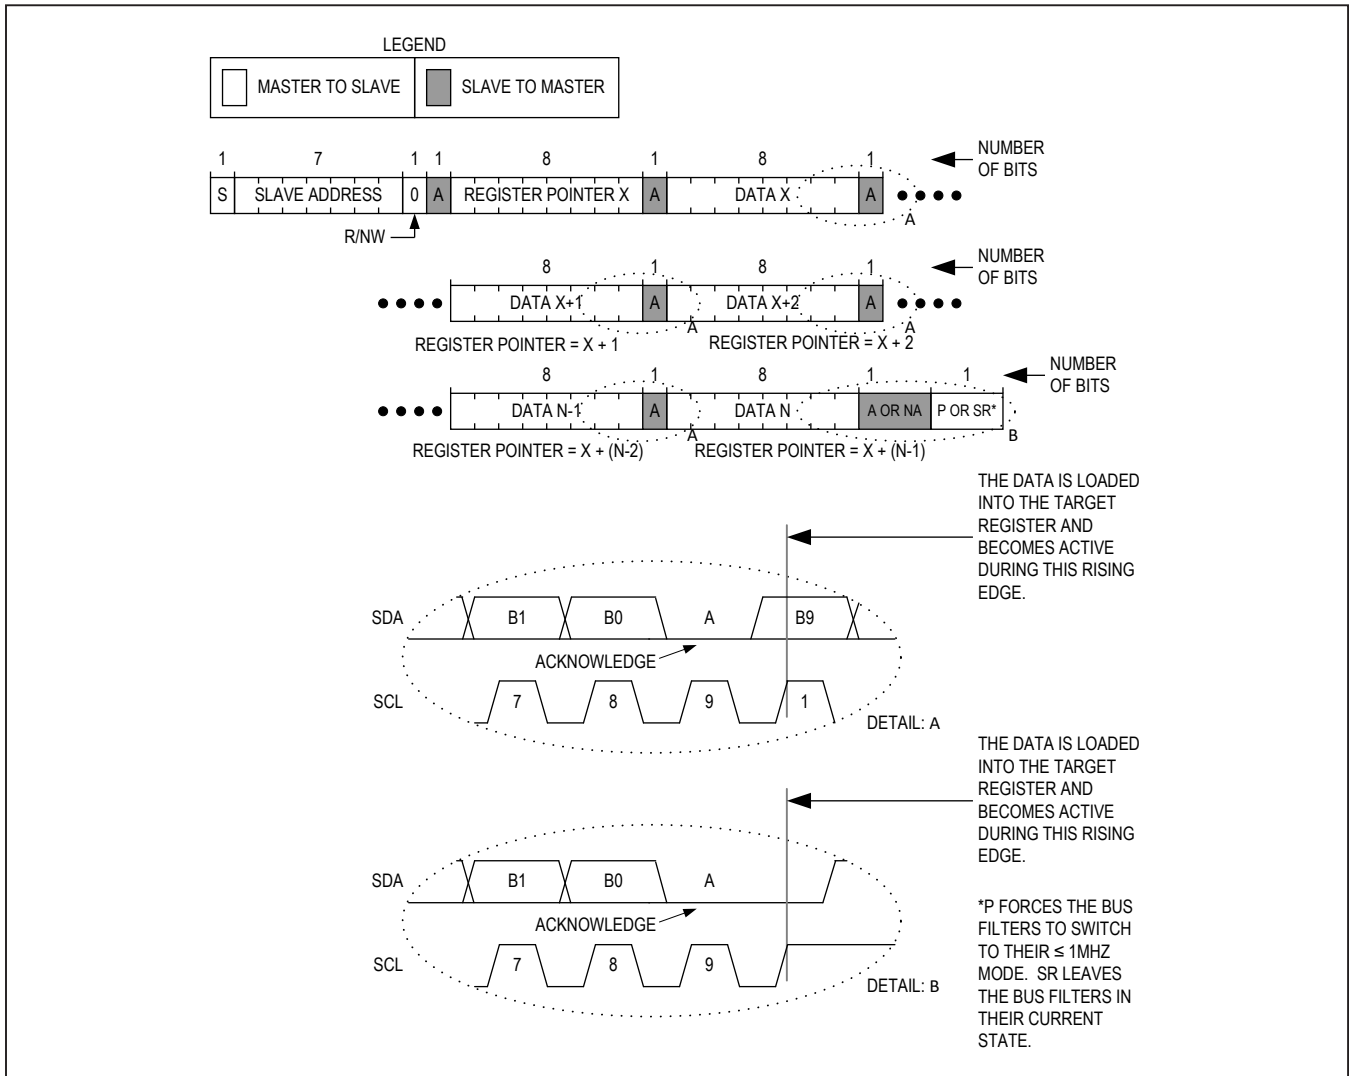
LEGEND

MASTER TO SLAVE

SLAVE TO MASTER

| 1 | 7 | 1 | 1 | 8 | 1 | 8 | 1 |
|---|---|---|---|---|---|---|---|
| S | SLAVE ADDRESS | 0 | A | REGISTER POINTER X | A | DATA X | A |

NUMBER OF BITS

A

R/NW

| 8 | 1 | 8 | 1 |
|---|---|---|---|
| DATA X+1 | A | DATA X+2 | A |

NUMBER OF BITS

A

A

REGISTER POINTER = X + 1

REGISTER POINTER = X + 2

| 8 | 1 | 8 | 1 | 1 |
|---|---|---|---|---|
| DATA N-1 | A | DATA N | A OR NA | P OR SR* |

NUMBER OF BITS

A

B

REGISTER POINTER = X + (N-2)

REGISTER POINTER = X + (N-1)

THE DATA IS LOADED INTO THE TARGET REGISTER AND BECOMES ACTIVE DURING THIS RISING EDGE.

SDA

B1

B0

A

B9

ACKNOWLEDGE

SCL

7

8

9

1

DETAIL: A

THE DATA IS LOADED INTO THE TARGET REGISTER AND BECOMES ACTIVE DURING THIS RISING EDGE.

SDA

B1

B0

A

ACKNOWLEDGE

SCL

7

8

9

DETAIL: B

*P FORCES THE BUS FILTERS TO SWITCH TO THEIR ≤ 1MHZ MODE. SR LEAVES THE BUS FILTERS IN THEIR CURRENT STATE.